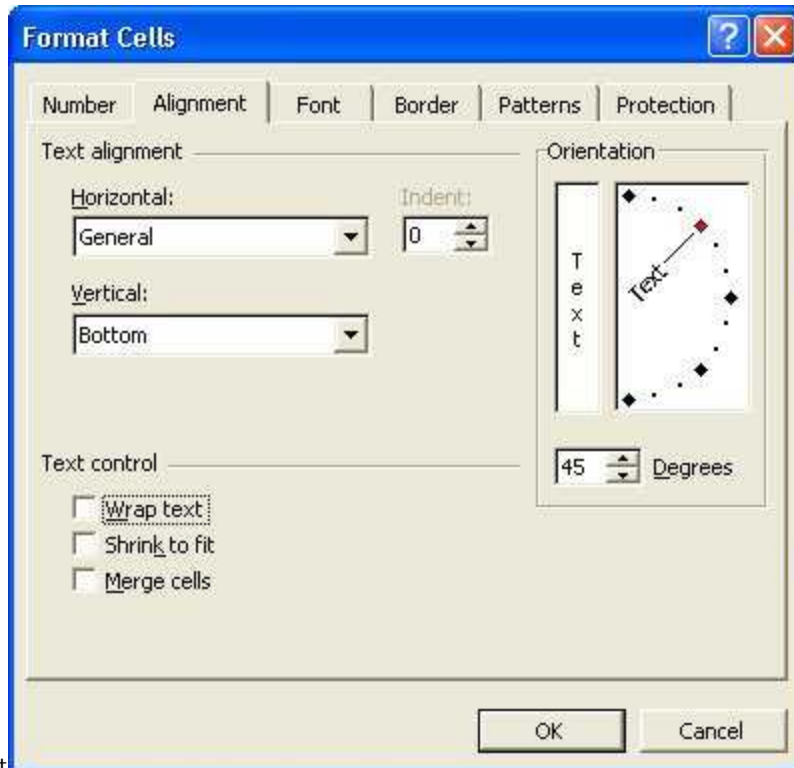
Format Cells

Number | Alignment | Font | Border | Patterns | Protection

Text alignment

Horizontal:

General

Indent:

0

Vertical:

Bottom

Orientation

T
e
x
t

Text

45 Degrees

Text control

Wrap text

Shrink to fit

Merge cells

OK

Cancel